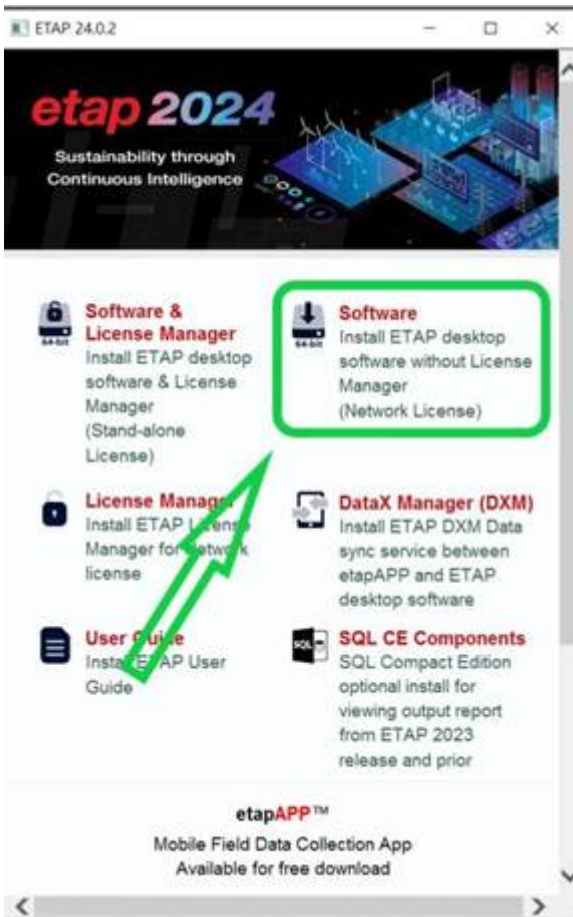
ETAP 24.0.2

etap 2024

Sustainability through Continuous Intelligence

64-bit

Software & License Manager
Install ETAP desktop software & License Manager (Stand-alone License)

64-bit

Software
Install ETAP desktop software without License Manager (Network License)

License Manag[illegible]
Install ETAP L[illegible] Manager for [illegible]etwork license

DataX Manager (DXM)
Install ETAP DXM Data sync service between etapAPP and ETAP desktop software

User Guide
Insta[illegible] ETAP User Guide

SQL

SQL CE Components
SQL Compact Edition optional install for viewing output report from ETAP 2023 release and prior

etapAPP™
Mobile Field Data Collection App
Available for free download